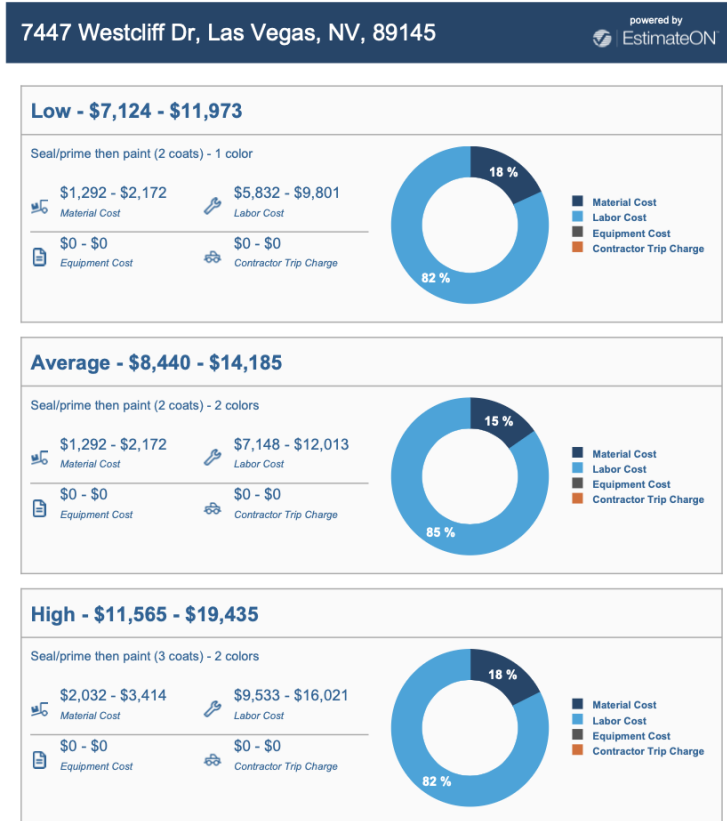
7447 Westcliff Dr, Las Vegas, NV, 89145

powered by
EstimateON

Low - $7,124 - $11,973

Seal/prime then paint (2 coats) - 1 color

$1,292 - $2,172
Material Cost

$5,832 - $9,801
Labor Cost

$0 - $0
Equipment Cost

$0 - $0
Contractor Trip Charge

18 %
82 %

Material Cost
Labor Cost
Equipment Cost
Contractor Trip Charge

Average - $8,440 - $14,185

Seal/prime then paint (2 coats) - 2 colors

$1,292 - $2,172
Material Cost

$7,148 - $12,013
Labor Cost

$0 - $0
Equipment Cost

$0 - $0
Contractor Trip Charge

15 %
85 %

Material Cost
Labor Cost
Equipment Cost
Contractor Trip Charge

High - $11,565 - $19,435

Seal/prime then paint (3 coats) - 2 colors

$2,032 - $3,414
Material Cost

$9,533 - $16,021
Labor Cost

$0 - $0
Equipment Cost

$0 - $0
Contractor Trip Charge

18 %
82 %

Material Cost
Labor Cost
Equipment Cost
Contractor Trip Charge